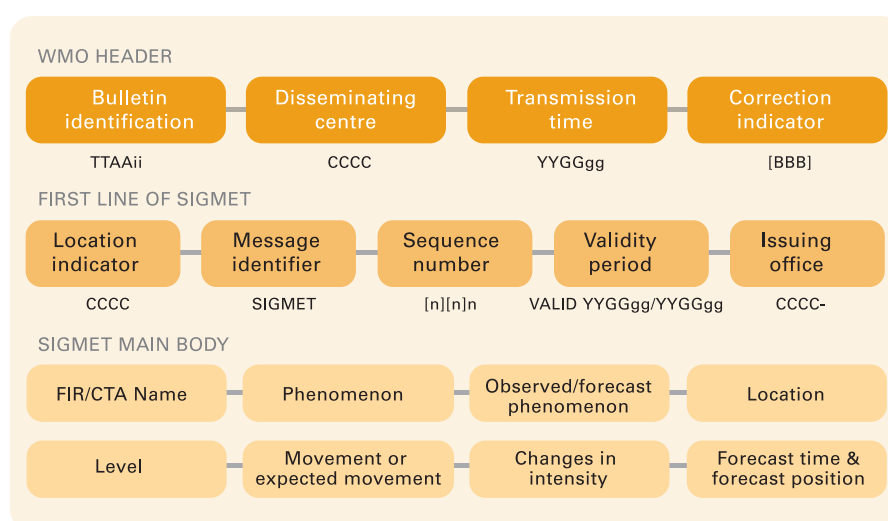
WMO HEADER

Bulletin identification
TTAAii

Disseminating centre
CCCC

Transmission time
YYGGgg

Correction indicator
[BBB]

FIRST LINE OF SIGMET

Location indicator
CCCC

Message identifier
SIGMET

Sequence number
[n][n]n

Validity period
VALID YYGGgg/YYGGgg

Issuing office
CCCC-

SIGMET MAIN BODY

FIR/CTA Name

Phenomenon

Observed/forecast phenomenon

Location

Level

Movement or expected movement

Changes in intensity

Forecast time & forecast position